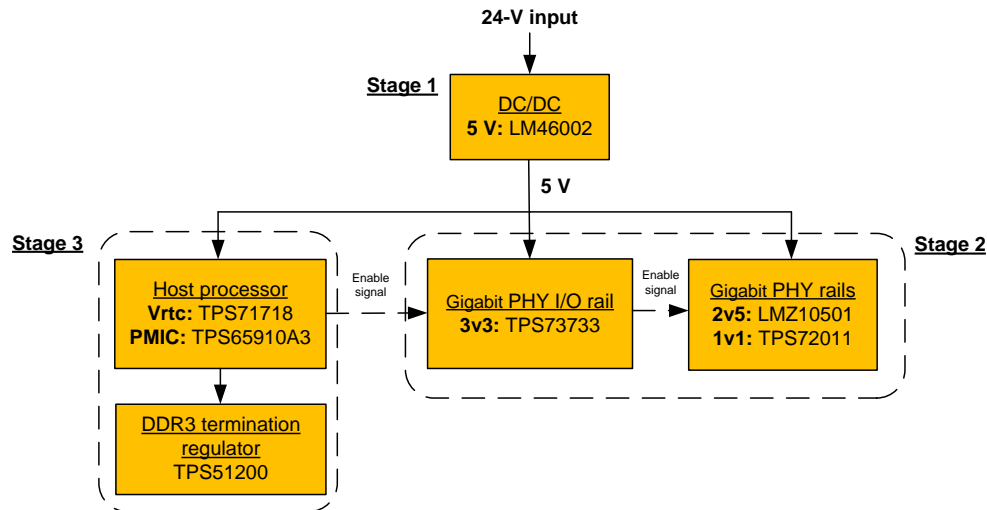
24-V input

Stage 1

DC/DC
5 V: LM46002

5 V

Stage 3

Host processor
Vrtc: TPS71718
PMIC: TPS65910A3

Enable signal

Gigabit PHY I/O rail
3v3: TPS73733

Enable signal

Gigabit PHY rails
2v5: LMZ10501
1v1: TPS72011

Stage 2

DDR3 termination regulator
TPS51200